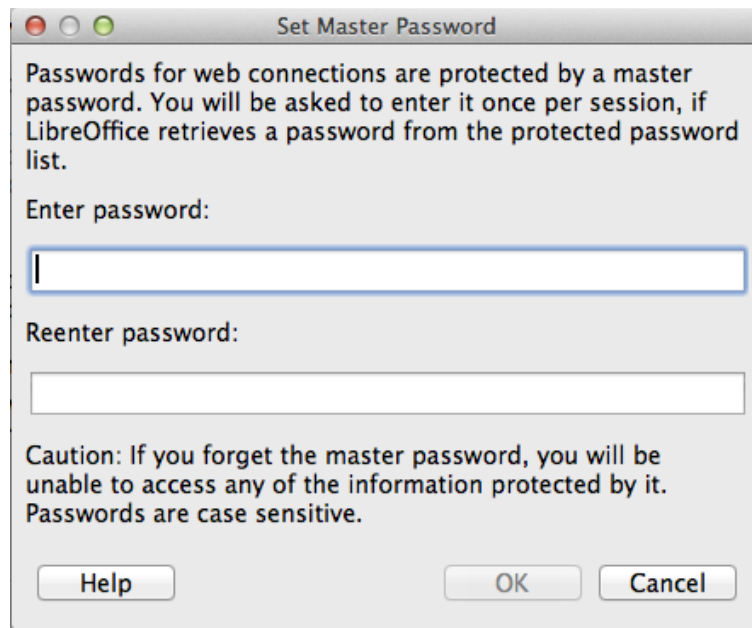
Set Master Password

Passwords for web connections are protected by a master password. You will be asked to enter it once per session, if LibreOffice retrieves a password from the protected password list.

Enter password:

Reenter password:

Caution: If you forget the master password, you will be unable to access any of the information protected by it. Passwords are case sensitive.

Help

OK

Cancel